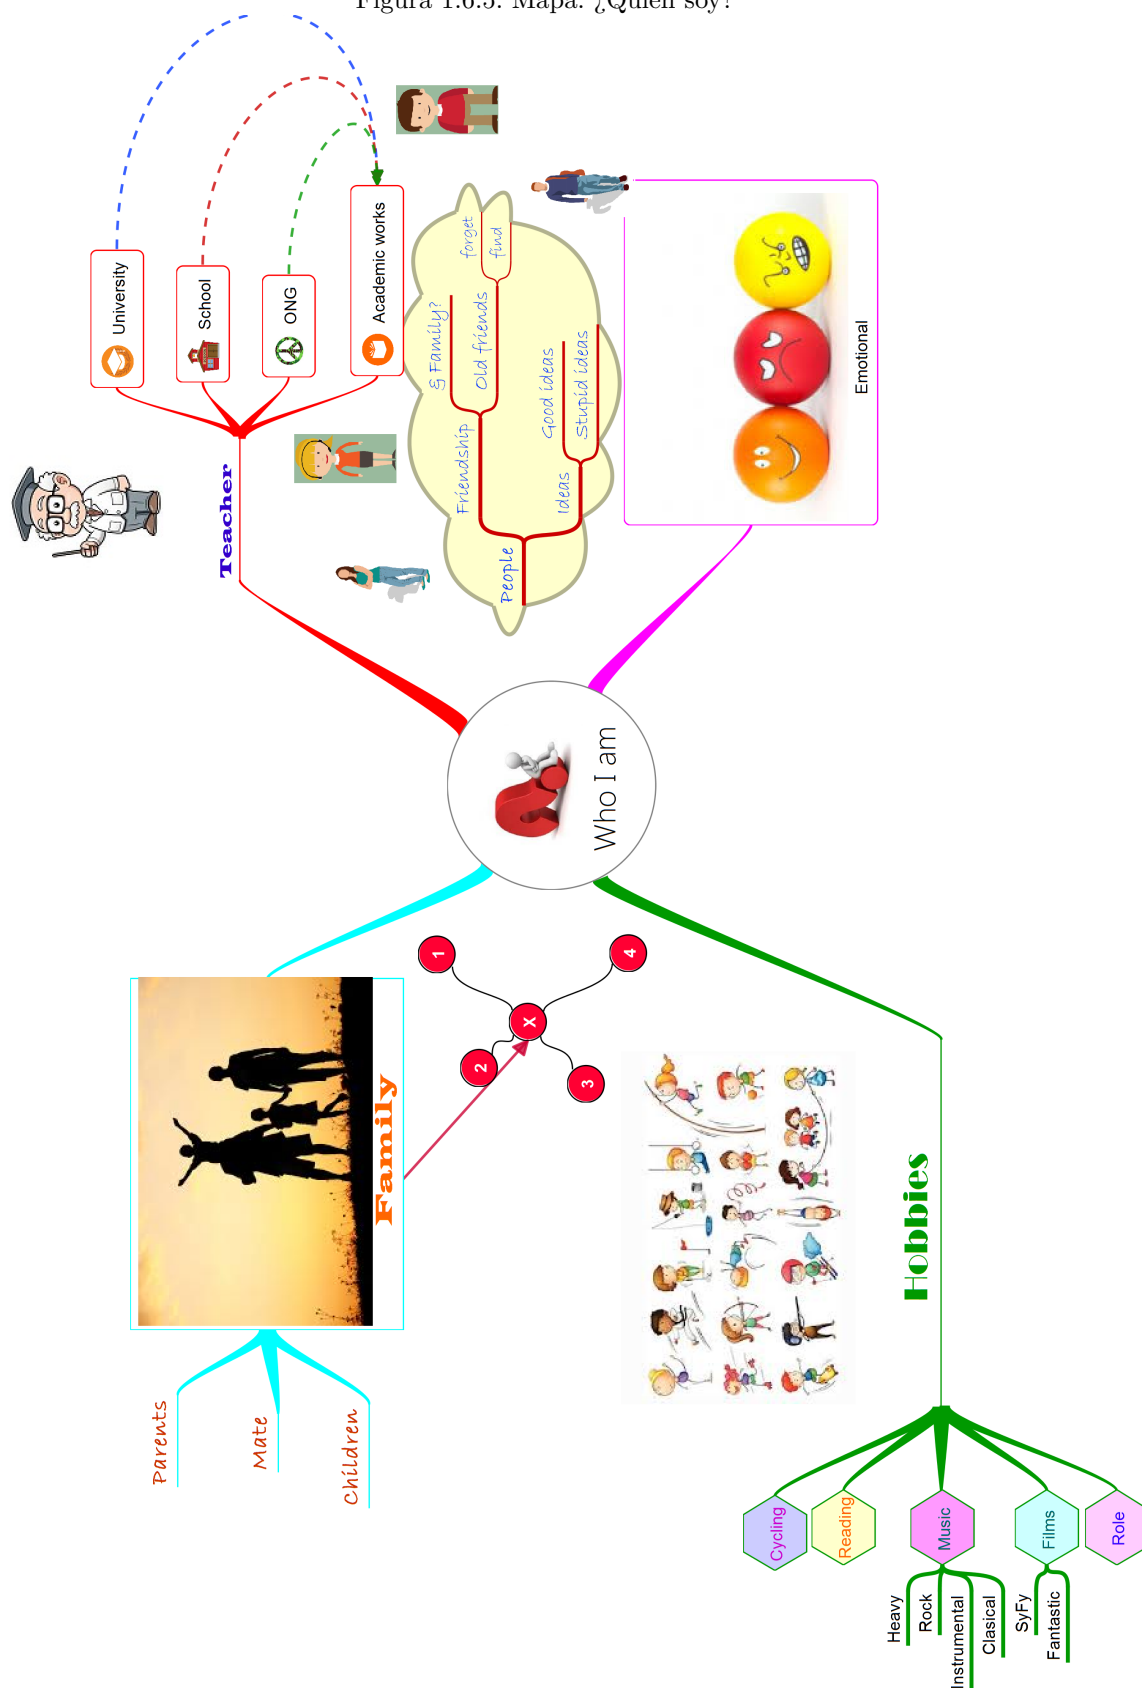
Figura 1.6.5: Mapa. ¿Quién soy?

Who I am

Teacher
University
School
ONG
Academic works

People
Friendship
¿Family?
Old friends
forget
find
Ideas
Good ideas
Stupid ideas

Emotional

Family
Parents
Mate
Children

1
2
3
4
X

Hobbies
Cycling
Reading
Music
Heavy
Rock
Instrumental
Clasical
Films
SyFy
Fantastic
Role